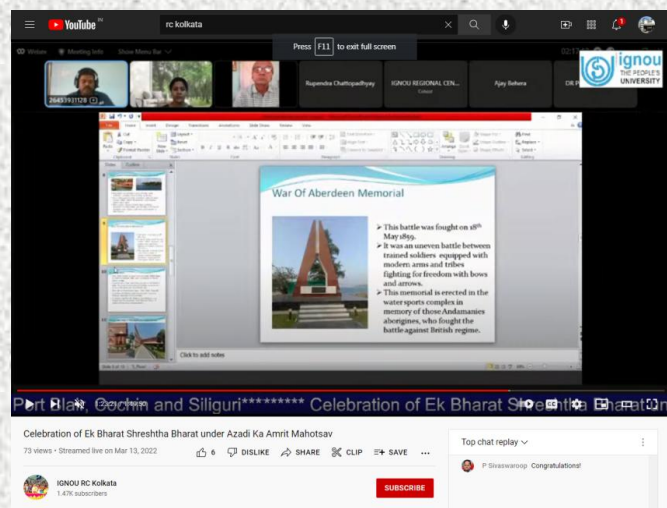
YouTube IN

rc kolkata

Press F11 to exit full screen

Webex Meeting Info Show Menu Bar

26453931128

Rupendra Chattopadhyay

IGNOU REGIONAL CEN...

Ajay Behera

ignou THE PEOPLE'S UNIVERSITY

War Of Aberdeen Memorial

➢ This battle was fought on 18th May 1859.
➢ It was an uneven battle between trained soldiers equipped with modern arms and tribes fighting for freedom with bows and arrows.
➢ This memorial is erected in the water sports complex in memory of those Andamanies aborigines, who fought the battle against British regime.

Click to add notes

Port Blair, Cochin and Siliguri********* Celebration of Ek Bharat Shreshtha Bharat

Celebration of Ek Bharat Shreshtha Bharat under Azadi Ka Amrit Mahotsav

73 views • Streamed live on Mar 13, 2022

6 DISLIKE SHARE CLIP SAVE ...

IGNOU RC Kolkata
1.47K subscribers

SUBSCRIBE

Top chat replay

P Sivaswaroop Congratulations!